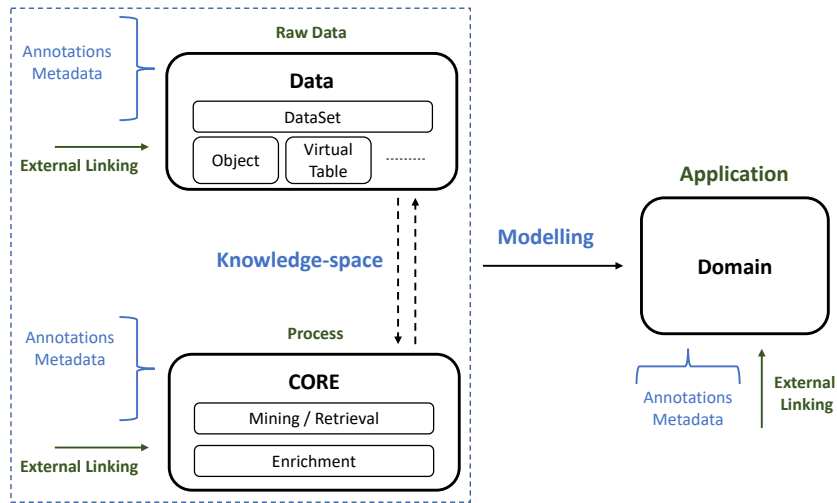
Raw Data

Annotations
Metadata

Data

DataSet

Object

Virtual Table

.........

External Linking

Knowledge-space

Process

Annotations
Metadata

CORE

Mining / Retrieval

Enrichment

External Linking

Modelling

Application

Domain

Annotations
Metadata

External
Linking